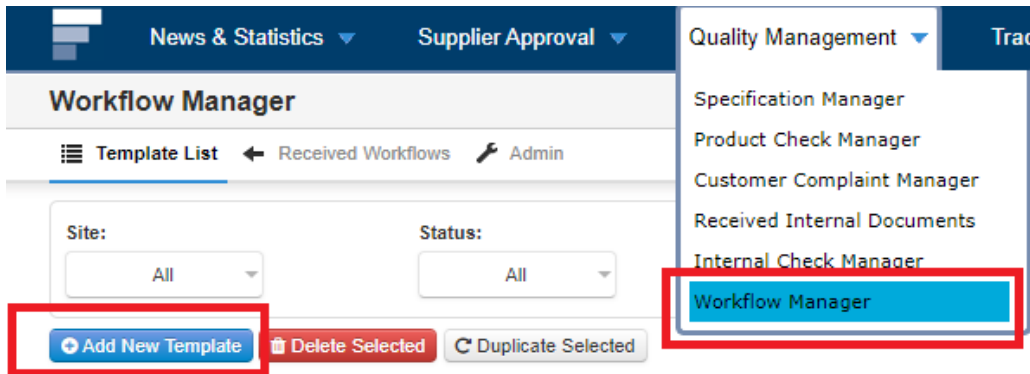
News & Statistics Supplier Approval Quality Management Trac

Workflow Manager

Template List Received Workflows Admin

Site:
All

Status:
All

Add New Template Delete Selected Duplicate Selected

Specification Manager
Product Check Manager
Customer Complaint Manager
Received Internal Documents
Internal Check Manager
Workflow Manager